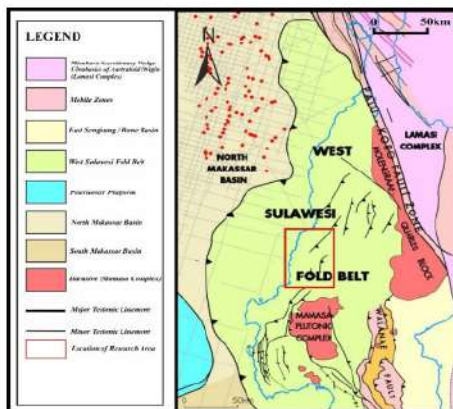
LEGEND

Mesozoic Accretionary Wedge Ultrabasic of Australia Origin (Lamasi Complex)

Mobile Zones

East Sengkang / Bone Basin

West Sulawesi Fold Belt

Paternoster Platform

North Makassar Basin

South Makassar Basin

Intrusive (Mamasa Complex)

Major Tectonic Lineament

Minor Tectonic Lineament

Location of Research Area

N

0 50km

NORTH MAKASSAR BASIN

WEST

SULAWESI

FOLD BELT

PALU-KORO FAULT ZONE

LAMASI COMPLEX

QUARLES BLOCK

MAMASA PLUTONIC COMPLEX

WALANAE

FAULT

0 50km